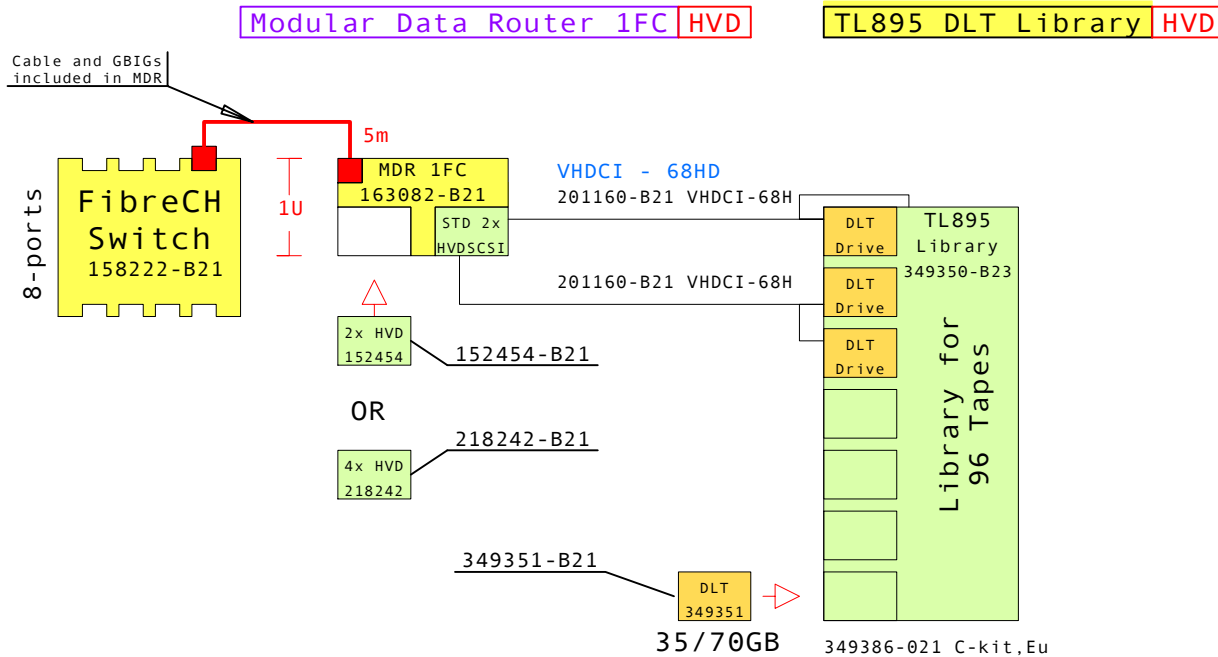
Modular Data Router 1FC HVD

TL895 DLT Library HVD

Cable and GBIGs included in MDR

5m

8-ports

FibreCH Switch 158222-B21

1U

MDR 1FC 163082-B21

STD 2x HVDSCSI

VHDCI - 68HD

201160-B21 VHDCI-68H

201160-B21 VHDCI-68H

TL895 Library 349350-B23

DLT Drive

DLT Drive

DLT Drive

Library for 96 Tapes

2x HVD 152454

152454-B21

OR

218242-B21

4x HVD 218242

349351-B21

DLT 349351

35/70GB

349386-021 C-kit,Eu